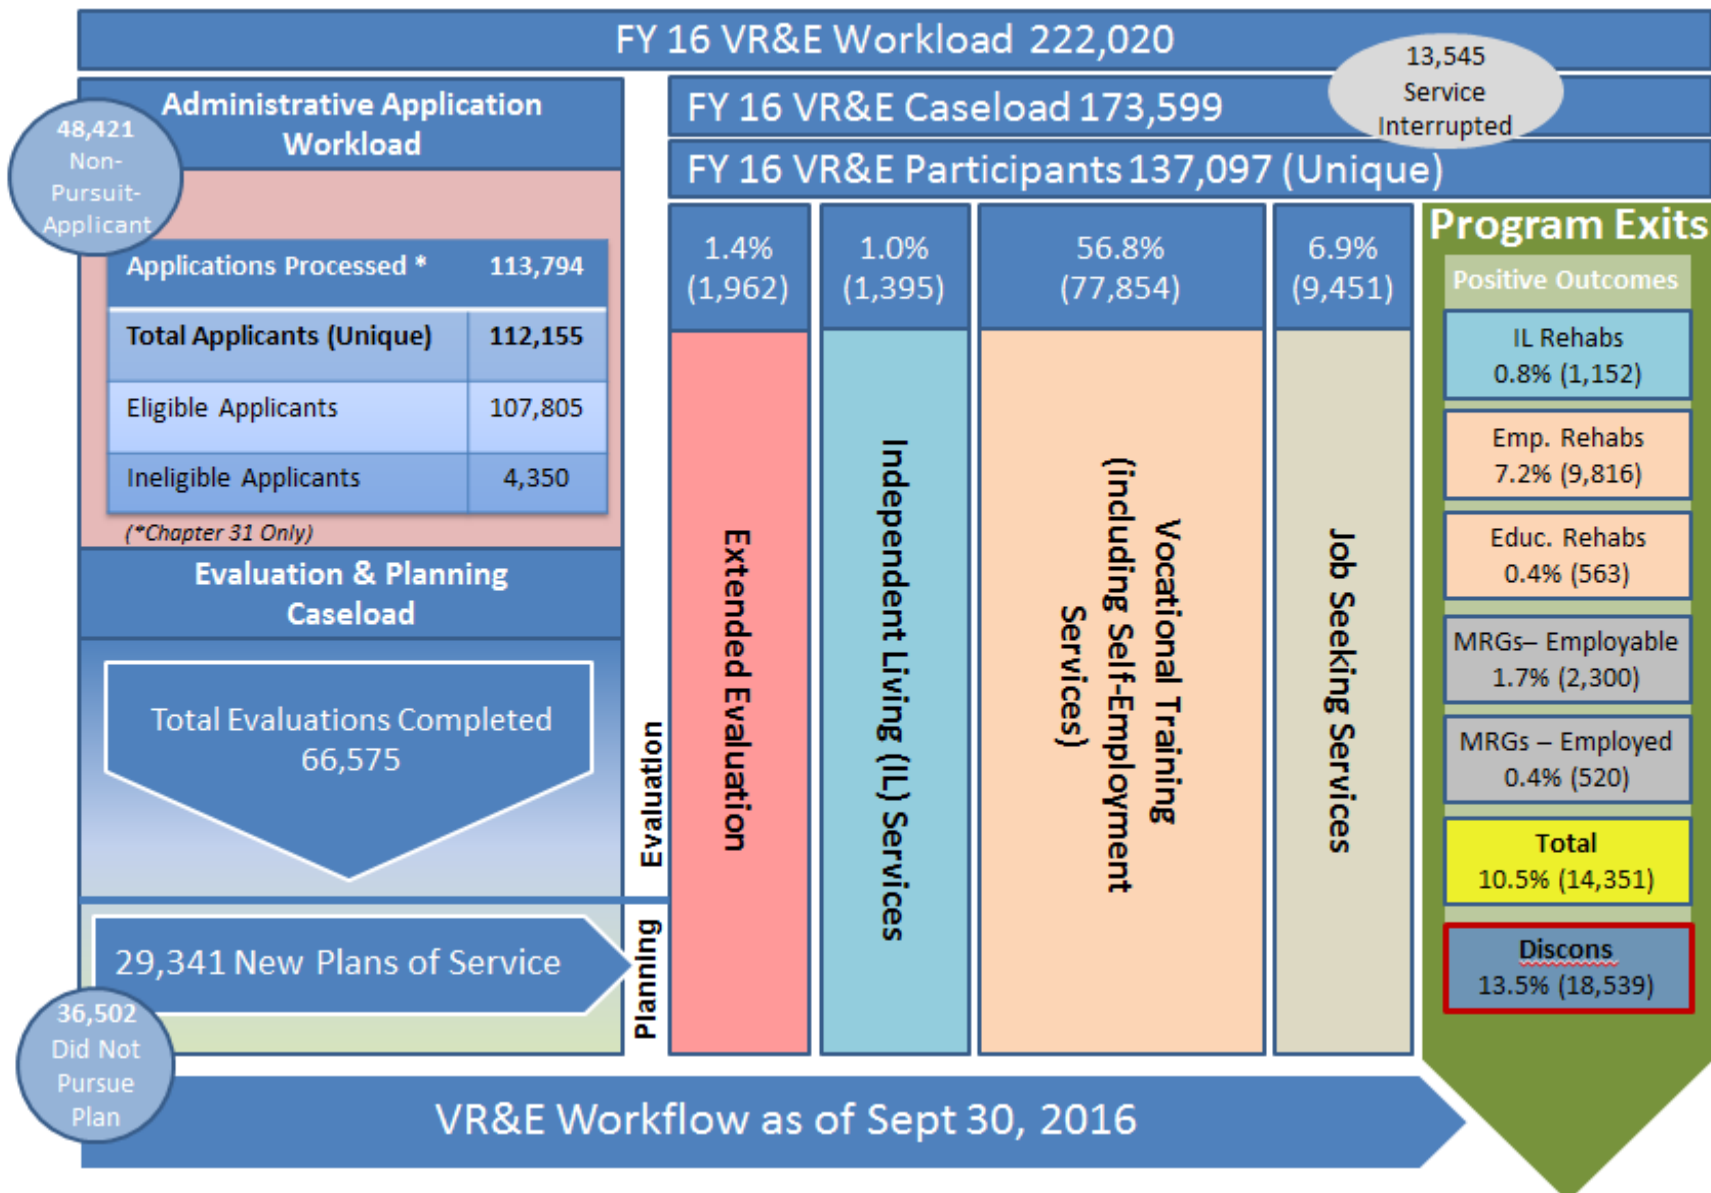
FY 16 VR&E Workload 222,020

13,545 Service Interrupted

FY 16 VR&E Caseload 173,599

FY 16 VR&E Participants 137,097 (Unique)

Administrative Application Workload

48,421 Non-Pursuit-Applicant

| Applications Processed * | 113,794 |
|---|---|
| Total Applicants (Unique) | 112,155 |
| Eligible Applicants | 107,805 |
| Ineligible Applicants | 4,350 |

(*Chapter 31 Only)

Evaluation & Planning Caseload

Total Evaluations Completed 66,575

29,341 New Plans of Service

36,502 Did Not Pursue Plan

Evaluation

Planning

1.4% (1,962)

Extended Evaluation

1.0% (1,395)

Independent Living (IL) Services

56.8% (77,854)

Vocational Training (including Self-Employment Services)

6.9% (9,451)

Job Seeking Services

Program Exits

Positive Outcomes

IL Rehabs 0.8% (1,152)

Emp. Rehabs 7.2% (9,816)

Educ. Rehabs 0.4% (563)

MRGs– Employable 1.7% (2,300)

MRGs – Employed 0.4% (520)

Total 10.5% (14,351)

Discons 13.5% (18,539)

VR&E Workflow as of Sept 30, 2016